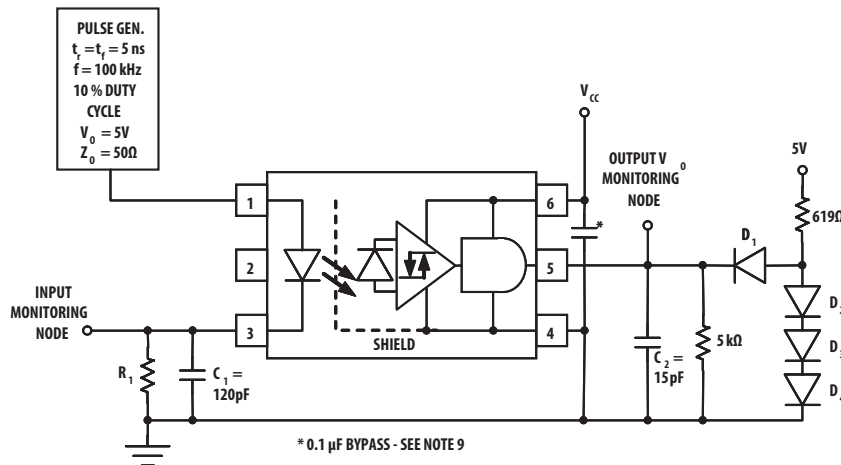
PULSE GEN.
$t_r = t_f = 5$ ns
f = 100 kHz
10 % DUTY CYCLE
$V_0 = 5V$
$Z_0 = 50\Omega$

$V_{CC}$

OUTPUT $V_0$ MONITORING NODE

5V

619Ω

$D_1$

1
2
3
4
5
6

*

INPUT MONITORING NODE

SHIELD

$R_1$

$C_1 =$ 120pF

$C_2 =$ 15pF

5 kΩ

$D_2$
$D_3$
$D_4$

* 0.1 µF BYPASS - SEE NOTE 9